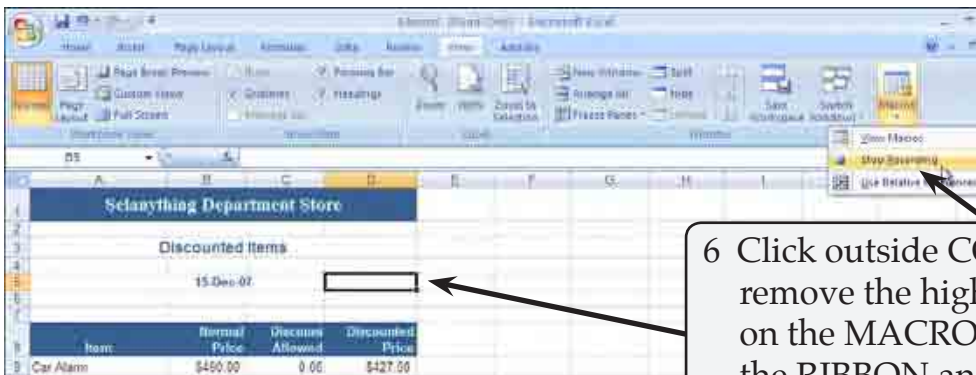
Macro1 [Share Only] - Microsoft Excel

Home Insert Page Layout Formulas Data Review View Add-Ins

Normal Page Layout Page Break Preview Custom Views Full Screen Ruler Gridlines Message Bar Formula Bar Headings Zoom 100% Zoom to Selection New Window Arrange All Freeze Panes Split Hide Unhide Save Workspace Switch Windows Macros

Workbook Views Show/Hide Zoom Window

View Macros
Stop Recording
Use Relative References

B5

| | A | B | C | D | E | F | G | H | I |
|---|---|---|---|---|---|---|---|---|---|
| 1 | Selanything Department Store | | | | | | | | |
| 2 | | | | | | | | | |
| 3 | Discounted Items | | | | | | | | |
| 4 | | | | | | | | | |
| 5 | | 15-Dec-07 | | | | | | | |
| 6 | | | | | | | | | |
| 7 | | | | | | | | | |
| 8 | Item | Normal Price | Discount Allowed | Discounted Price | | | | | |
| 9 | Car Alarm | $450.00 | 0.05 | $427.00 | | | | | |

6 Click outside C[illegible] remove the high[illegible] on the MACRO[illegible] the RIBBON an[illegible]